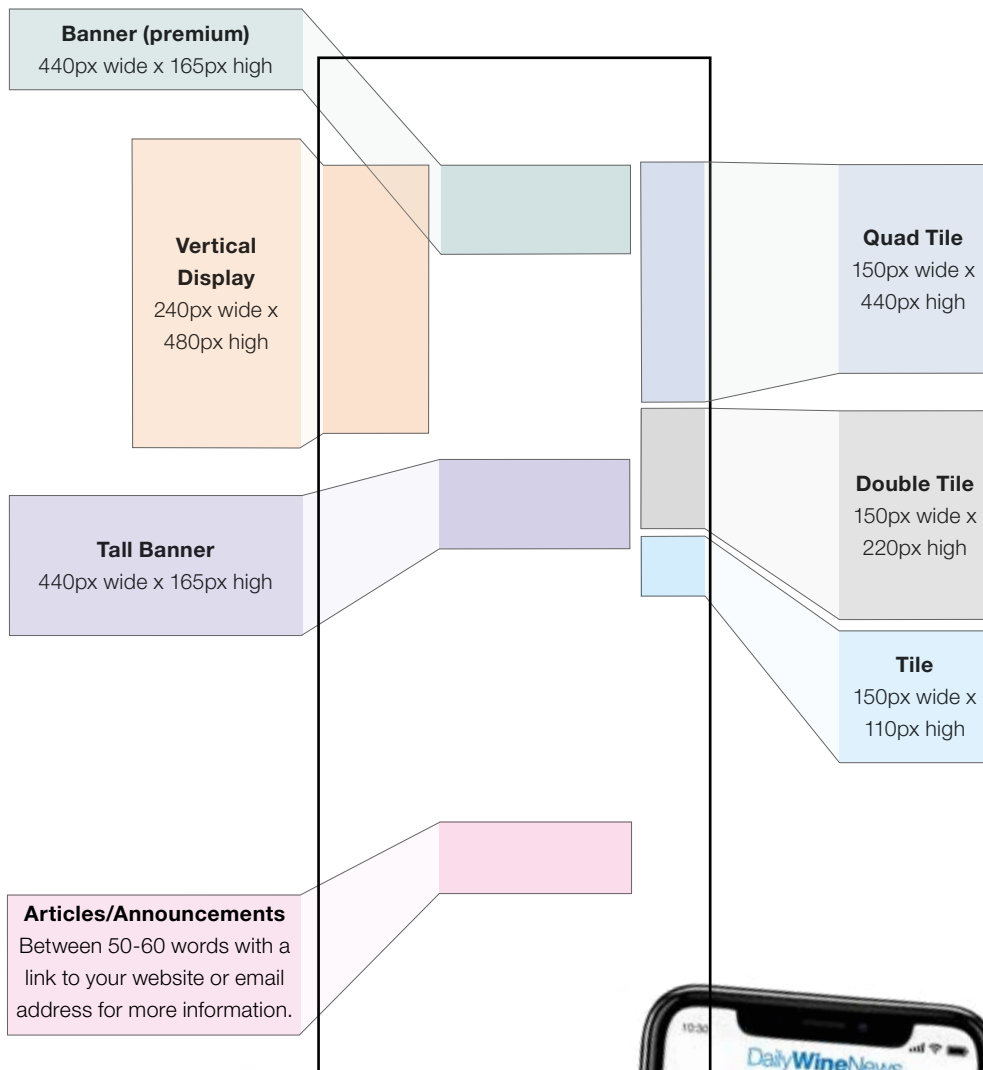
**Banner (premium)**
440px wide x 165px high

**Vertical Display**
240px wide x 480px high

**Quad Tile**
150px wide x 440px high

**Double Tile**
150px wide x 220px high

**Tall Banner**
440px wide x 165px high

**Tile**
150px wide x 110px high

**Articles/Announcements**
Between 50-60 words with a link to your website or email address for more information.

10:30

DailyWineNews